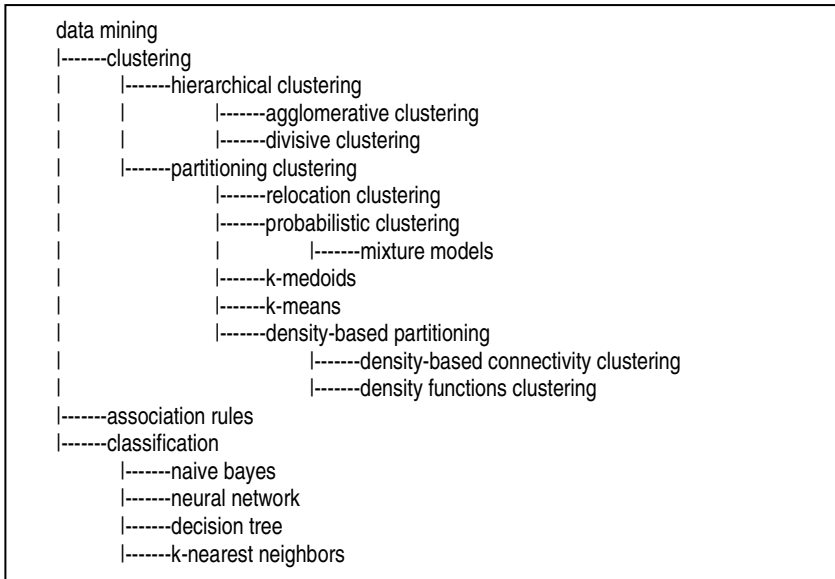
data mining
|-------clustering
|          |-------hierarchical clustering
|          |             |-------agglomerative clustering
|          |             |-------divisive clustering
|          |-------partitioning clustering
|                        |-------relocation clustering
|                        |-------probabilistic clustering
|                        |             |-------mixture models
|                        |-------k-medoids
|                        |-------k-means
|                        |-------density-based partitioning
|                                      |-------density-based connectivity clustering
|                                      |-------density functions clustering
|-------association rules
|-------classification
           |-------naive bayes
           |-------neural network
           |-------decision tree
           |-------k-nearest neighbors